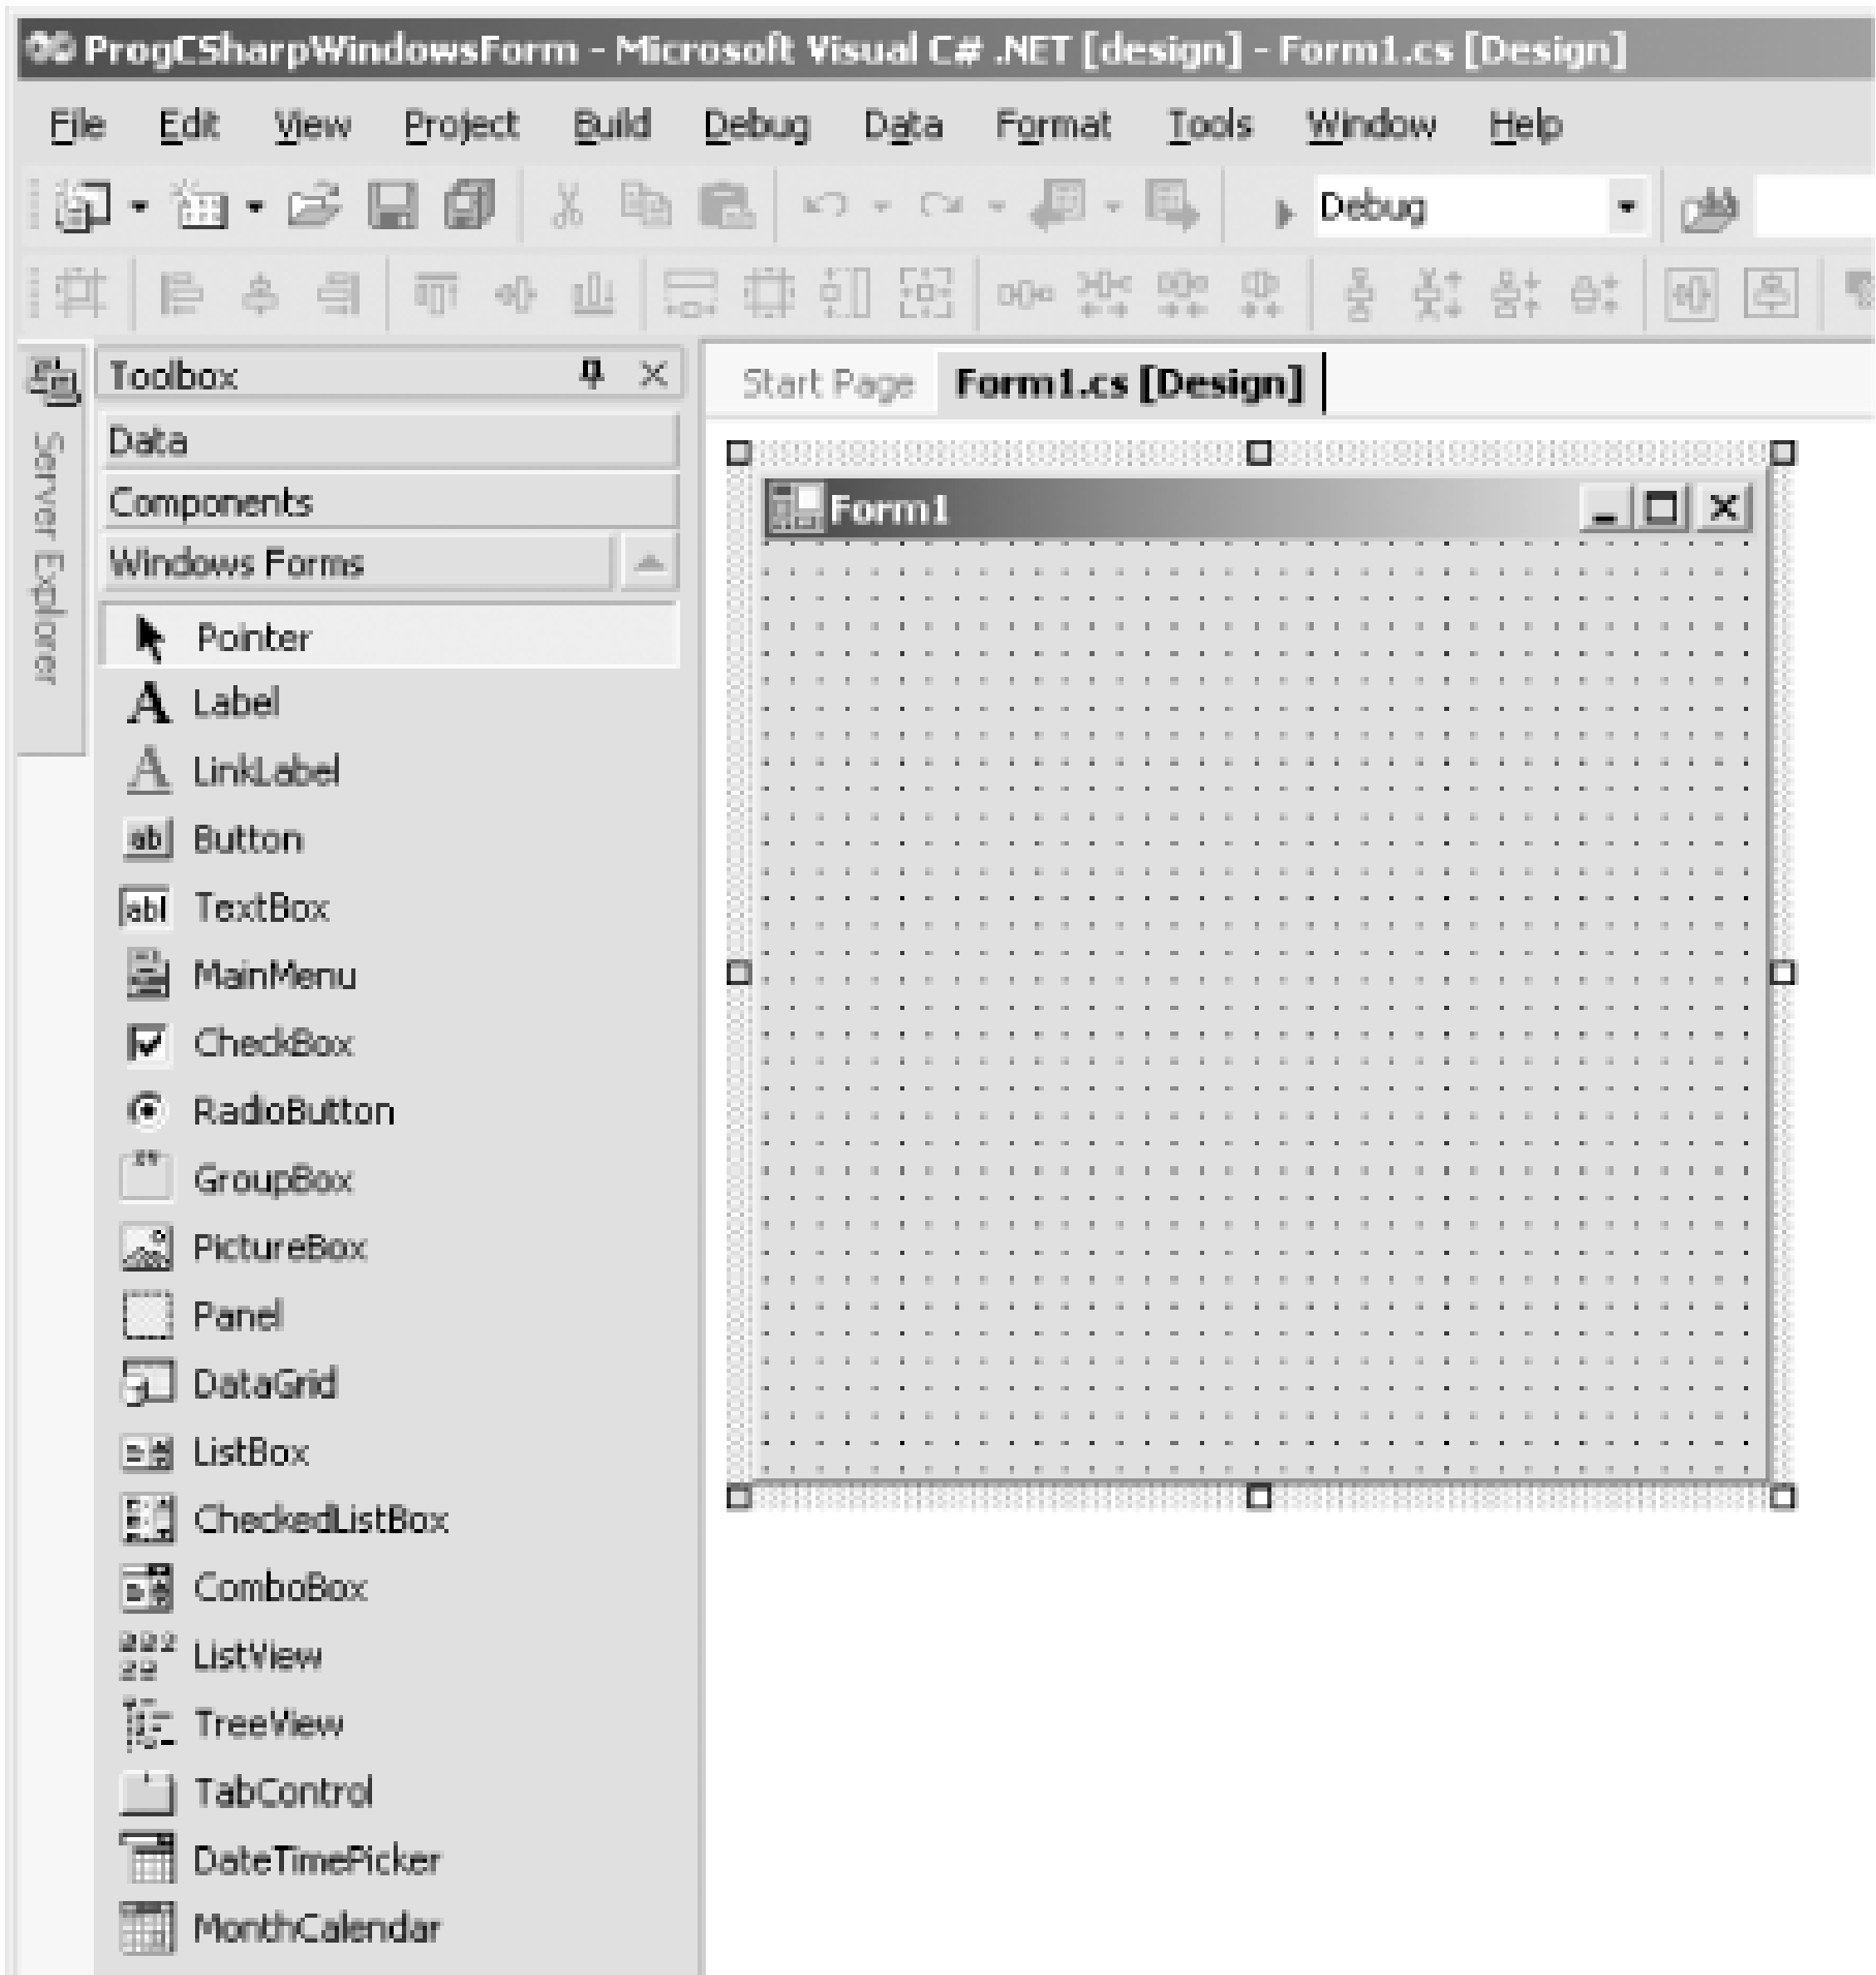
ProgCSharpWindowsForm - Microsoft Visual C# .NET [design] - Form1.cs [Design]

File Edit View Project Build Debug Data Format Tools Window Help

Debug

Server Explorer

Toolbox

Data

Components

Windows Forms

Pointer

Label

LinkLabel

Button

TextBox

MainMenu

CheckBox

RadioButton

GroupBox

PictureBox

Panel

DataGrid

ListBox

CheckedListBox

ComboBox

ListView

TreeView

TabControl

DateTimePicker

MonthCalendar

Start Page

Form1.cs [Design]

Form1